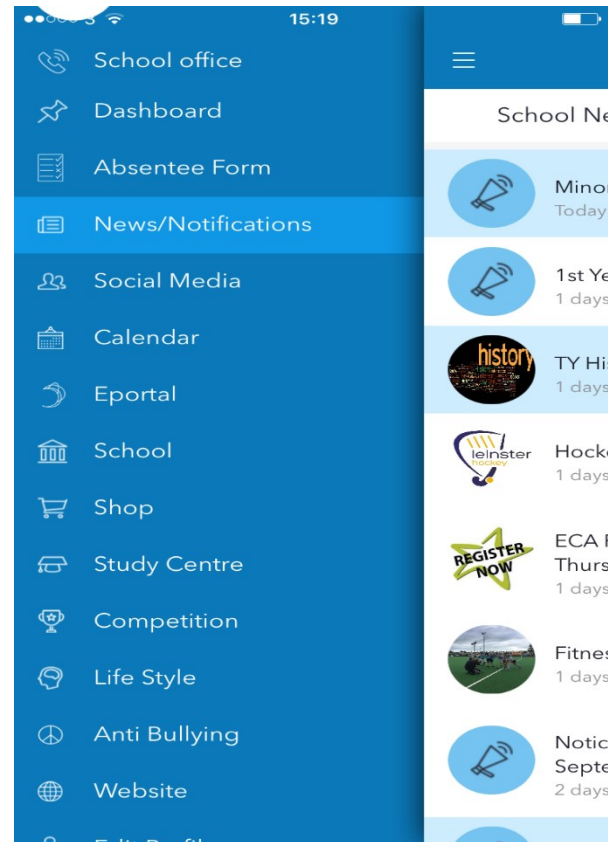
15:19

School office
Dashboard
Absentee Form
News/Notifications
Social Media
Calendar
Eportal
School
Shop
Study Centre
Competition
Life Style
Anti Bullying
Website

School Ne

Minor
Today

1st Ye
1 days

history
TY His
1 days

leinster hockey
Hocke
1 days

REGISTER NOW
ECA F
Thurs
1 days

Fitnes
1 days

Notic
Septe
2 days